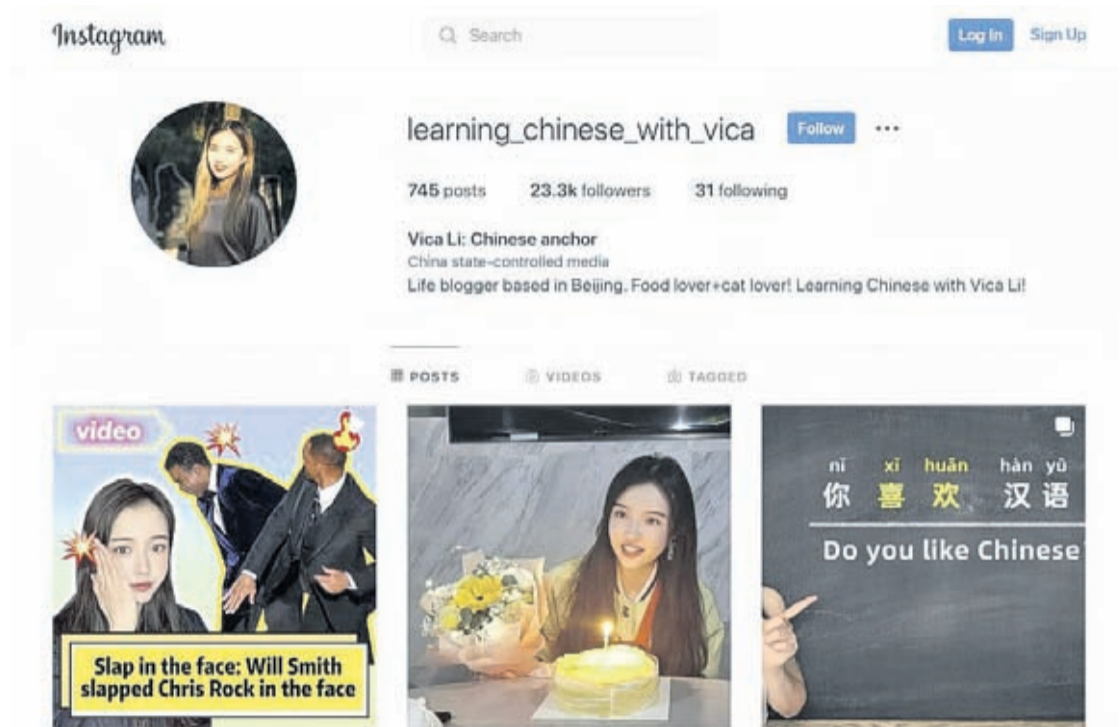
Instagram

Search

Log In Sign Up

learning_chinese_with_vica Follow ···

745 posts 23.3k followers 31 following

Vica Li: Chinese anchor
China state-controlled media
Life blogger based in Beijing. Food lover+cat lover! Learning Chinese with Vica Li!

POSTS VIDEOS TAGGED

video

Slap in the face: Will Smith slapped Chris Rock in the face

nǐ xǐ huān hàn yǔ
你 喜 欢 汉 语

Do you like Chinese